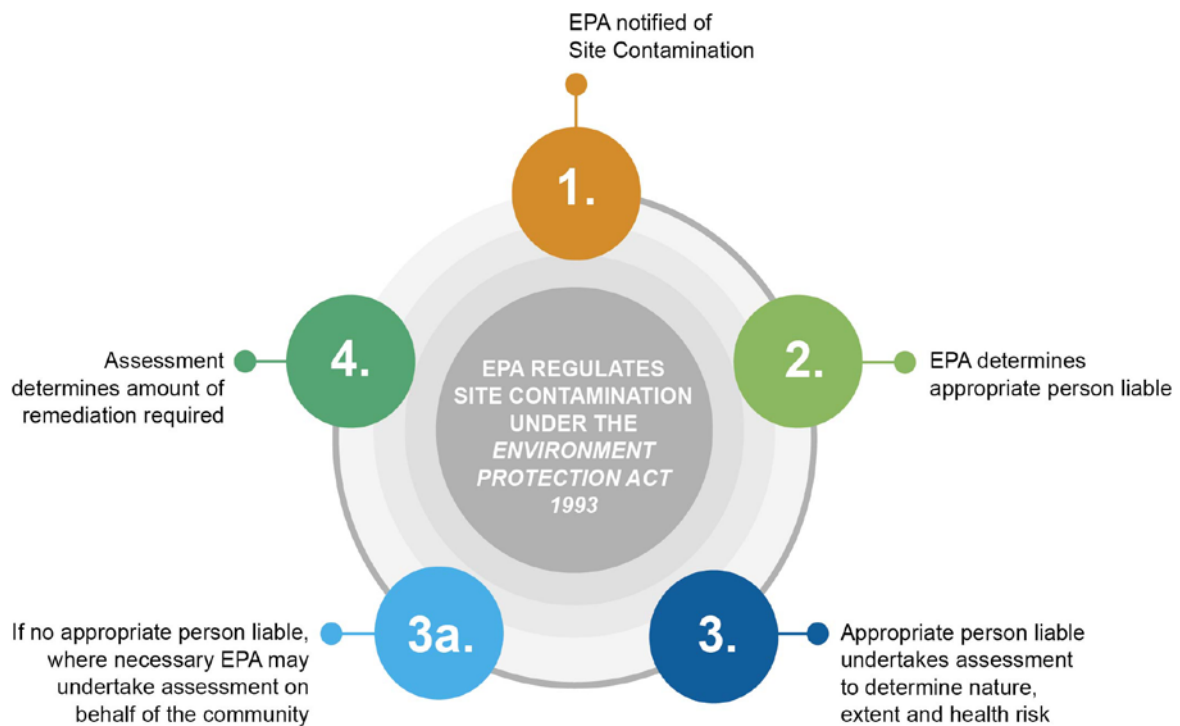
EPA notified of Site Contamination

1.

EPA REGULATES SITE CONTAMINATION UNDER THE *ENVIRONMENT PROTECTION ACT 1993*

Assessment determines amount of remediation required

4.

2.

EPA determines appropriate person liable

If no appropriate person liable, where necessary EPA may undertake assessment on behalf of the community

3a.

3.

Appropriate person liable undertakes assessment to determine nature, extent and health risk